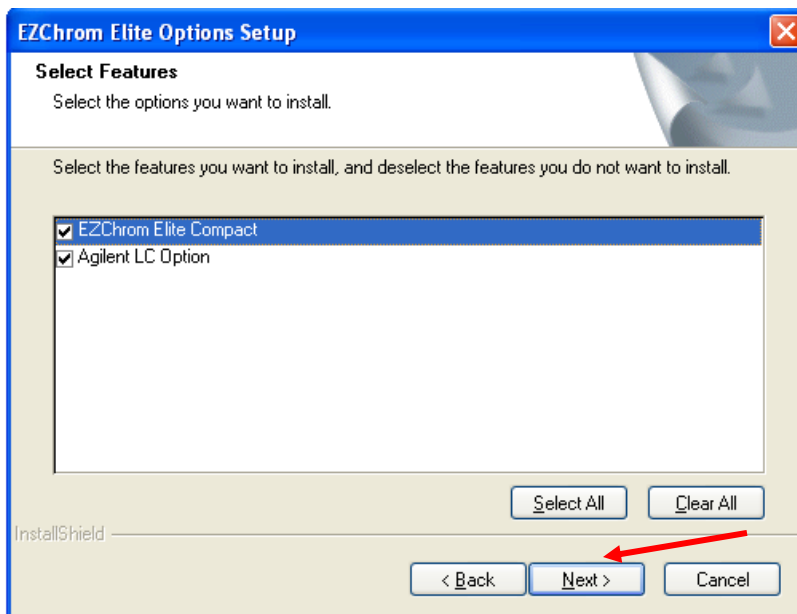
EZChrom Elite Options Setup

Select Features

Select the options you want to install.

Select the features you want to install, and deselect the features you do not want to install.

EZChrom Elite Compact
Agilent LC Option

Select All
Clear All

InstallShield

< Back
Next >
Cancel